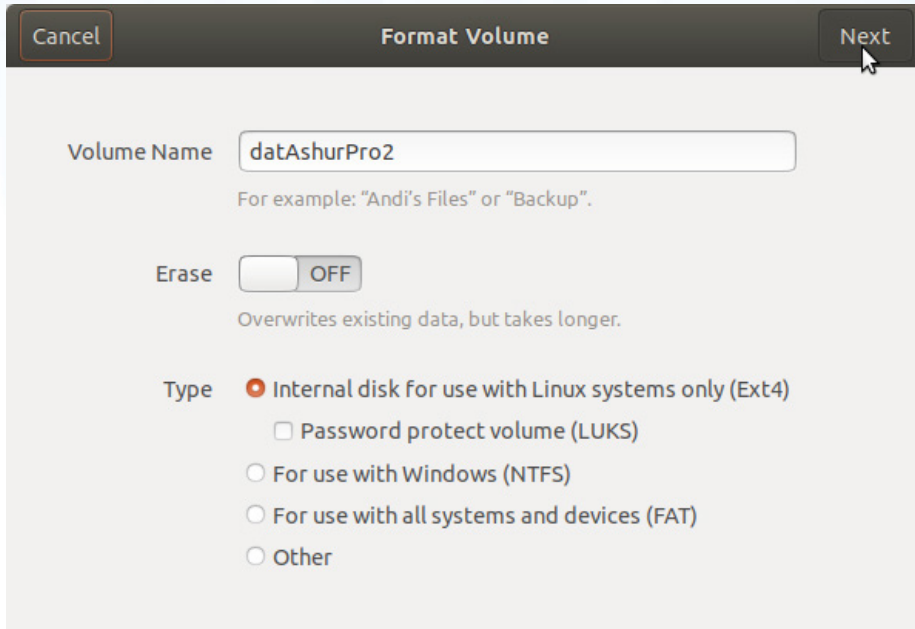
Cancel
Format Volume
Next

Volume Name
datAshurPro2
For example: “Andi’s Files” or “Backup”.

Erase
OFF
Overwrites existing data, but takes longer.

Type
Internal disk for use with Linux systems only (Ext4)
Password protect volume (LUKS)
For use with Windows (NTFS)
For use with all systems and devices (FAT)
Other